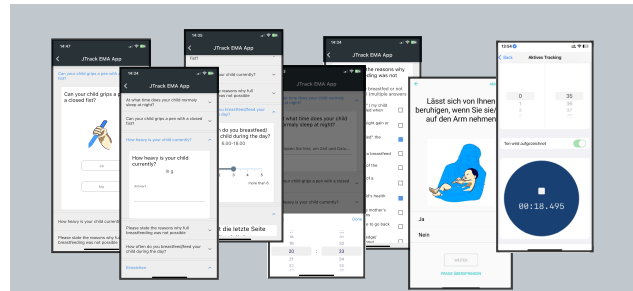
14:47
JTrack EMA App
Can your child grips a pen with a closed fist?
Can your child grips a pen with a closed fist?
Ja
Nej
How heavy is your child currently?
Please state the reasons why full breastfeeding was not possible

14:35
JTrack EMA App
fist?
e reasons why full was not possible
do you breastfeed/feed your child during the day?
do you breastfeed/ child during the day?
6.00-18.00
4 5
more than 6
ist die letzte Seite

14:34
JTrack EMA App
At what time does your child normaly sleep at night?
Can your child grips a pen with a closed fist?
How heavy is your child currently?
How heavy is your child currently?
in g
Answer
Please state the reasons why full breastfeeding was not possible
How often do you breastfeed/feed your child during the day?
Einreichen

14:34
the reasons why ding was not
At what time does your child normaly sleep at night?
Can your child grips a pen with a closed fist?
How heavy is your child currently?
Done
20 : 33

Lässt sich von Ihnen beruhigen, wenn Sie sie/ihn auf den Arm nehmen
Ja
Nein
Weiter
FRAGE ÜBERSPRINGEN

12:04
Back
Aktives Tracking
0
35
Ton wird aufgezeichnet
00:18.495